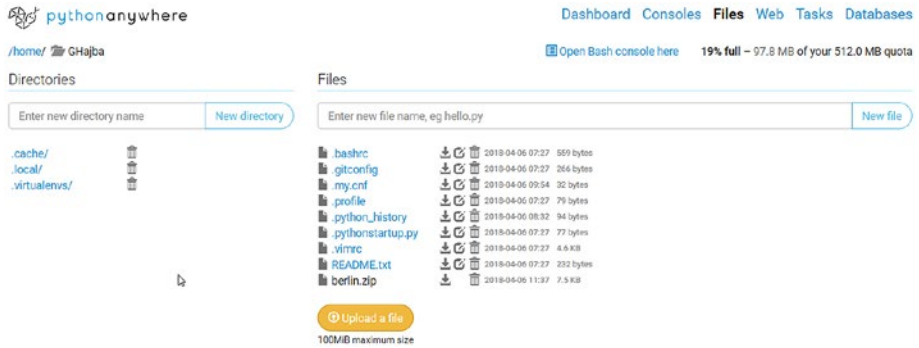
pythonanywhere

Dashboard Consoles Files Web Tasks Databases

/home/ GHajba

Open Bash console here

19% full – 97.8 MB of your 512.0 MB quota

Directories

Enter new directory name

New directory

.cache/
.local/
.virtualenvs/

Files

Enter new file name, eg hello.py

New file

| | | |
|---|---|---|
| .bashrc | 2018-04-06 07:27 | 559 bytes |
| .gitconfig | 2018-04-06 07:27 | 266 bytes |
| .my.cnf | 2018-04-06 09:54 | 32 bytes |
| .profile | 2018-04-06 07:27 | 79 bytes |
| .python_history | 2018-04-06 08:32 | 94 bytes |
| .pythonstartup.py | 2018-04-06 07:27 | 77 bytes |
| .vimrc | 2018-04-06 07:27 | 4.6 KB |
| README.txt | 2018-04-06 07:27 | 232 bytes |
| berlin.zip | 2018-04-06 11:37 | 7.5 KB |

Upload a file

100MiB maximum size